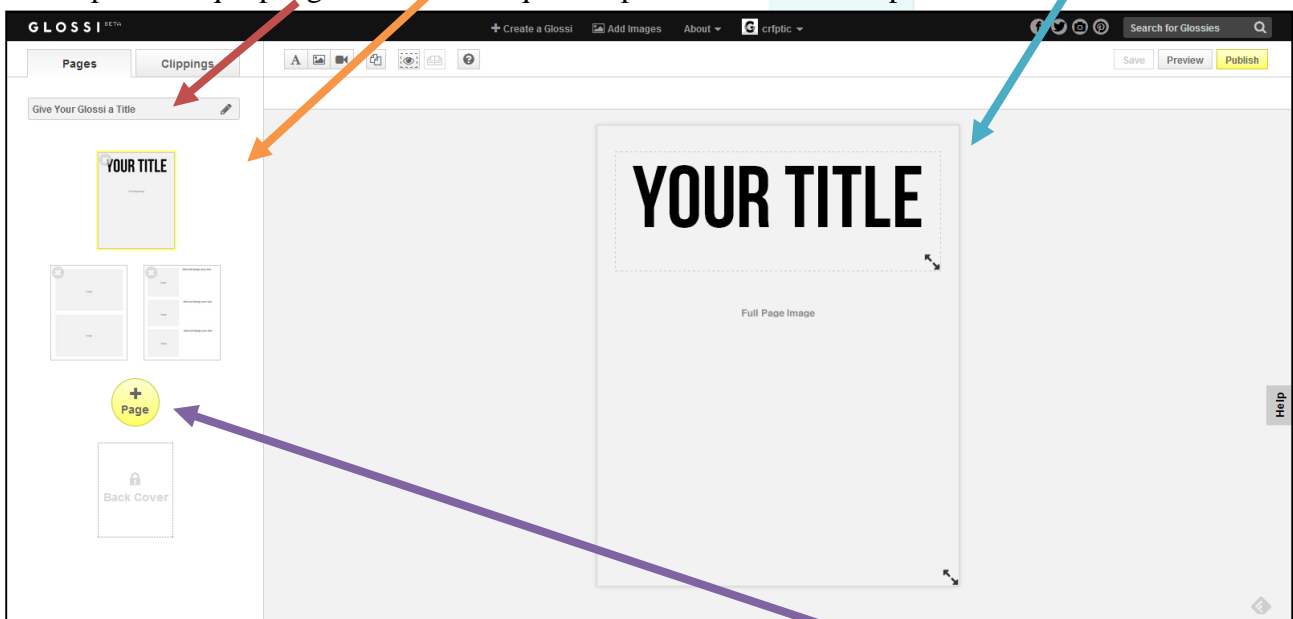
GLOSSI BETA

+ Create a Glossi   Add Images   About   crfptic

Search for Glossies

Pages   Clippings

Save   Preview   Publish

Give Your Glossi a Title

YOUR TITLE

+ Page

Back Cover

YOUR TITLE

Full Page Image

Help